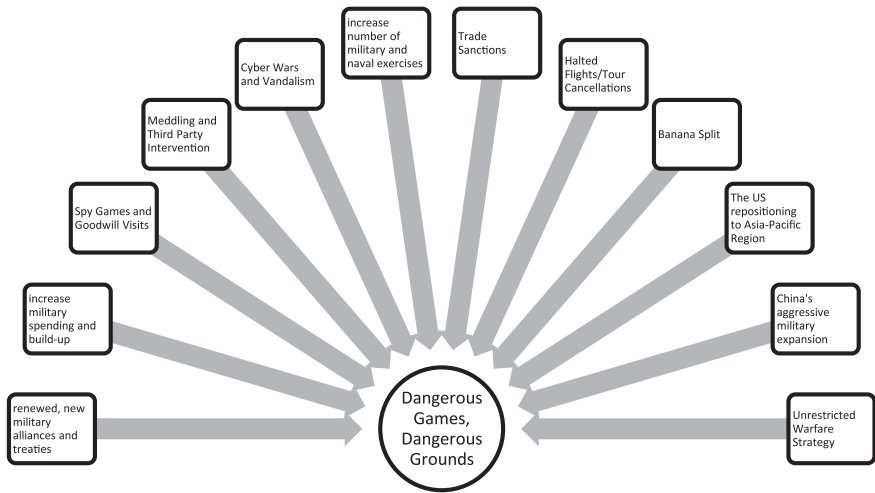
renewed, new military alliances and treaties

increase military spending and build-up

Spy Games and Goodwill Visits

Meddling and Third Party Intervention

Cyber Wars and Vandalism

increase number of military and naval exercises

Trade Sanctions

Halted Flights/Tour Cancellations

Banana Split

The US repositioning to Asia-Pacific Region

China's aggressive military expansion

Unrestricted Warfare Strategy

Dangerous Games, Dangerous Grounds